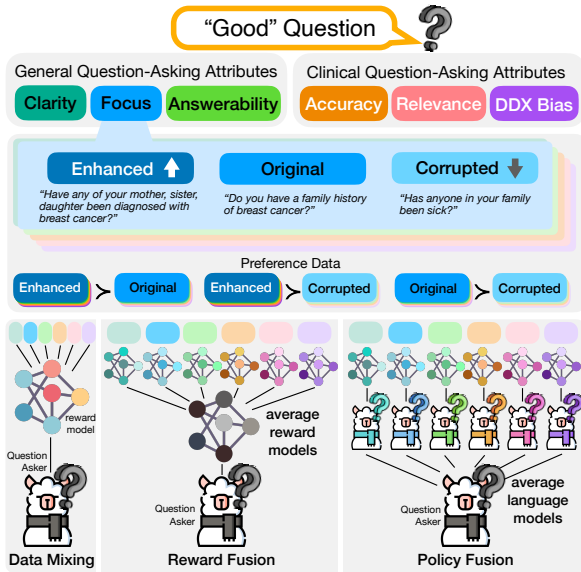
"Good" Question

General Question-Asking Attributes

Clarity

Focus

Answerability

Clinical Question-Asking Attributes

Accuracy

Relevance

DDX Bias

Enhanced

"Have any of your mother, sister, daughter been diagnosed with breast cancer?"

Original

"Do you have a family history of breast cancer?"

Corrupted

"Has anyone in your family been sick?"

Preference Data

Enhanced ≻ Original

Enhanced ≻ Corrupted

Original ≻ Corrupted

reward model

Question Asker

Data Mixing

average reward models

Question Asker

Reward Fusion

average language models

Question Asker

Policy Fusion